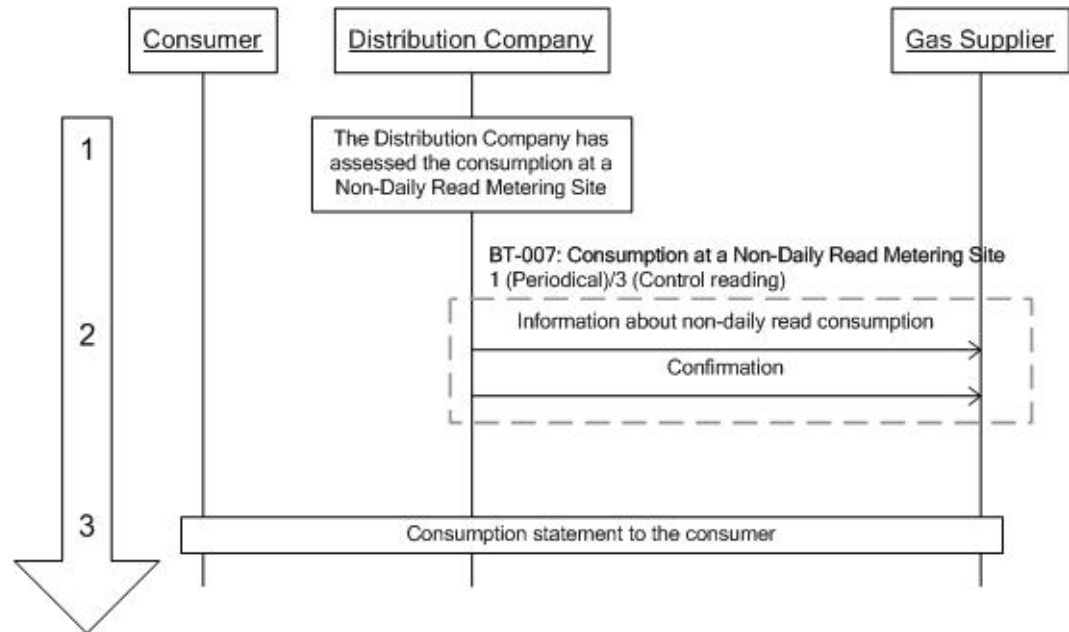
Consumer

Distribution Company

Gas Supplier

1

The Distribution Company has assessed the consumption at a Non-Daily Read Metering Site

BT-007: Consumption at a Non-Daily Read Metering Site 1 (Periodical)/3 (Control reading)

2

Information about non-daily read consumption

Confirmation

3

Consumption statement to the consumer